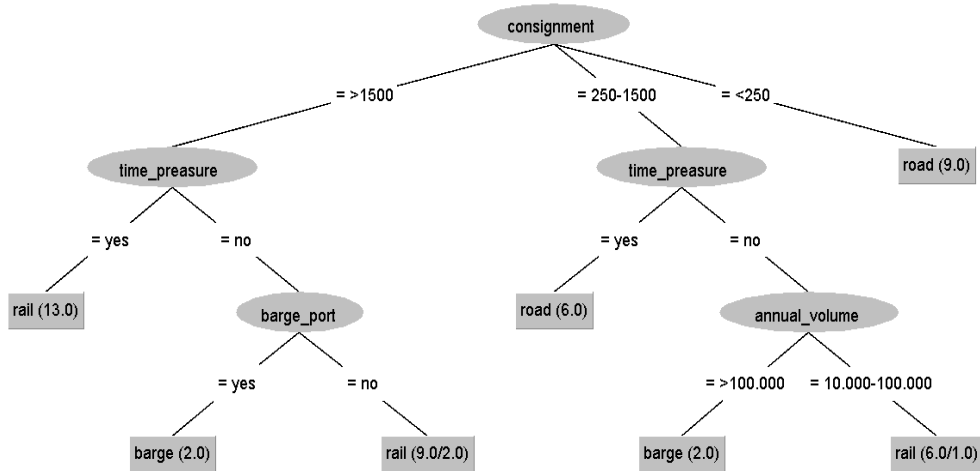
consignment

= >1500

= 250-1500

= <250

time_preasure

= yes

= no

rail (13.0)

barge_port

= yes

= no

barge (2.0)

rail (9.0/2.0)

time_preasure

= yes

= no

road (6.0)

annual_volume

= >100.000

= 10.000-100.000

barge (2.0)

rail (6.0/1.0)

road (9.0)